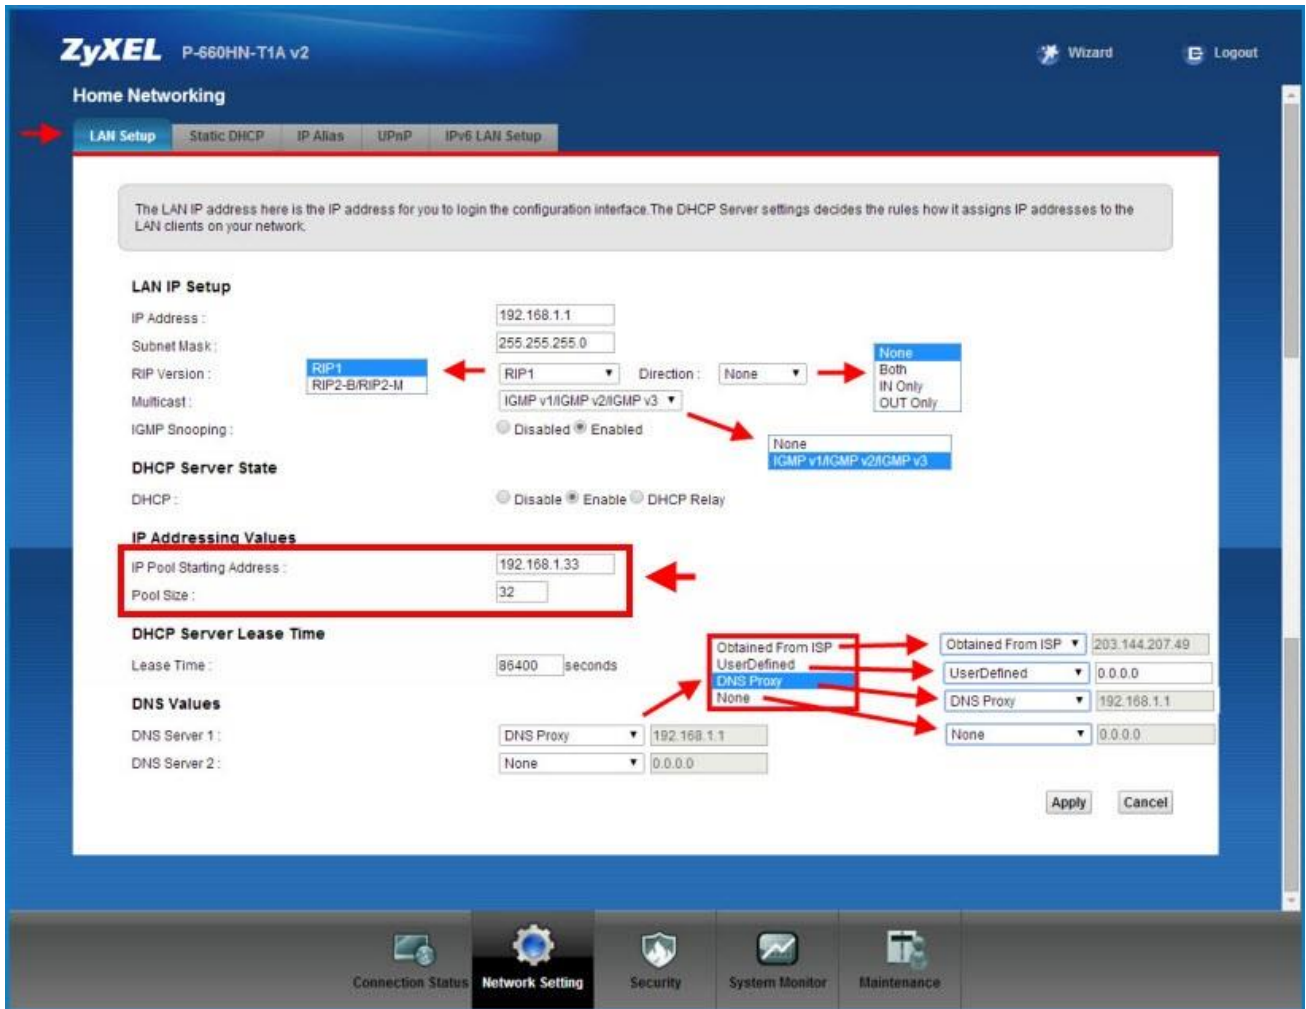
ZyXEL P-660HN-T1A v2

Wizard Logout

Home Networking

LAN Setup Static DHCP IP Alias UPnP IPv6 LAN Setup

The LAN IP address here is the IP address for you to login the configuration interface.The DHCP Server settings decides the rules how it assigns IP addresses to the LAN clients on your network.

LAN IP Setup

IP Address : 192.168.1.1

Subnet Mask : 255.255.255.0

RIP Version : RIP1 Direction : None

RIP1
RIP2-B/RIP2-M

None
Both
IN Only
OUT Only

Multicast : IGMP v1/IGMP v2/IGMP v3

IGMP Snooping : Disabled Enabled

None
IGMP v1/IGMP v2/IGMP v3

DHCP Server State

DHCP : Disable Enable DHCP Relay

IP Addressing Values

IP Pool Starting Address : 192.168.1.33

Pool Size : 32

DHCP Server Lease Time

Lease Time : 86400 seconds

Obtained From ISP
UserDefined
DNS Proxy
None

Obtained From ISP 203.144.207.49

UserDefined 0.0.0.0

DNS Proxy 192.168.1.1

None 0.0.0.0

DNS Values

DNS Server 1 : DNS Proxy 192.168.1.1

DNS Server 2 : None 0.0.0.0

Apply Cancel

Connection Status Network Setting Security System Monitor Maintenance